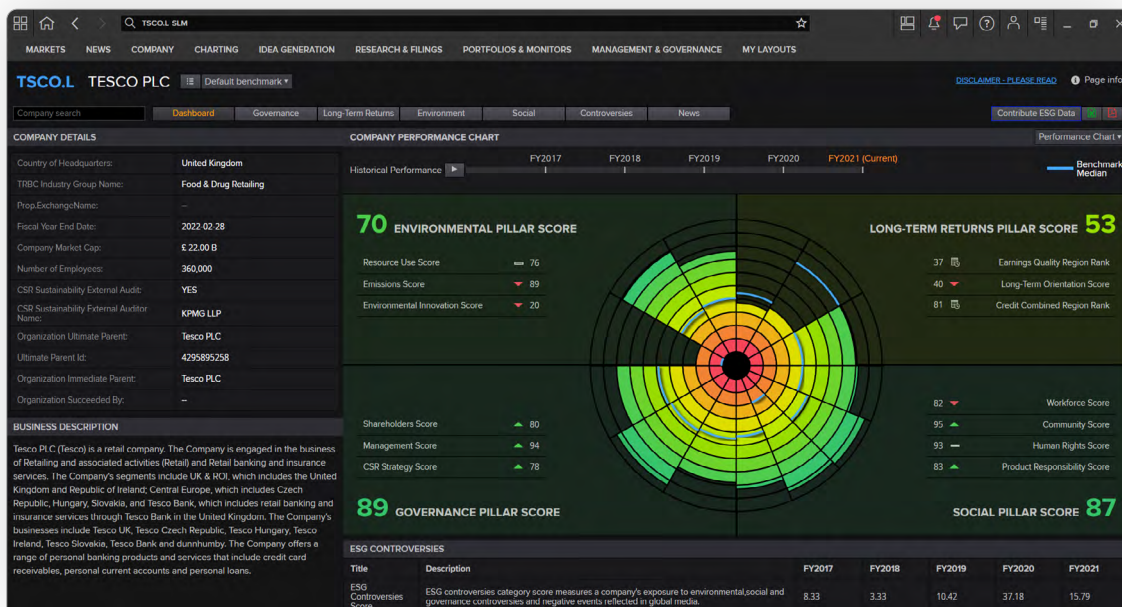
TSCO.L SLM

MARKETS NEWS COMPANY CHARTING IDEA GENERATION RESEARCH & FILINGS PORTFOLIOS & MONITORS MANAGEMENT & GOVERNANCE MY LAYOUTS

TSCO.L TESCO PLC Default benchmark

DISCLAIMER - PLEASE READ Page info

Company search Dashboard Governance Long-Term Returns Environment Social Controversies News Contribute ESG Data

COMPANY DETAILS

| | |
|---|---|
| Country of Headquarters: | United Kingdom |
| TRBC Industry Group Name: | Food & Drug Retailing |
| Prop.ExchangeName: | -- |
| Fiscal Year End Date: | 2022-02-28 |
| Company Market Cap: | £ 22.00 B |
| Number of Employees: | 360,000 |
| CSR Sustainability External Audit: | YES |
| CSR Sustainability External Auditor Name: | KPMG LLP |
| Organization Ultimate Parent: | Tesco PLC |
| Ultimate Parent Id: | 4295895258 |
| Organization Immediate Parent: | Tesco PLC |
| Organization Succeeded By: | -- |

BUSINESS DESCRIPTION

Tesco PLC (Tesco) is a retail company. The Company is engaged in the business of Retailing and associated activities (Retail) and Retail banking and insurance services. The Company's segments include UK & ROI, which includes the United Kingdom and Republic of Ireland; Central Europe, which includes Czech Republic, Hungary, Slovakia, and Tesco Bank, which includes retail banking and insurance services through Tesco Bank in the United Kingdom. The Company's businesses include Tesco UK, Tesco Czech Republic, Tesco Hungary, Tesco Ireland, Tesco Slovakia, Tesco Bank and dunnhumby. The Company offers a range of personal banking products and services that include credit card receivables, personal current accounts and personal loans.

COMPANY PERFORMANCE CHART

Performance Chart

Historical Performance FY2017 FY2018 FY2019 FY2020 FY2021 (Current)

Benchmark Median

70 ENVIRONMENTAL PILLAR SCORE

Resource Use Score 76
Emissions Score 89
Environmental Innovation Score 20

LONG-TERM RETURNS PILLAR SCORE 53

37 Earnings Quality Region Rank
40 Long-Term Orientation Score
81 Credit Combined Region Rank

Shareholders Score 80
Management Score 94
CSR Strategy Score 78

89 GOVERNANCE PILLAR SCORE

82 Workforce Score
95 Community Score
93 Human Rights Score
83 Product Responsibility Score

SOCIAL PILLAR SCORE 87

ESG CONTROVERSIES

| Title | Description | FY2017 | FY2018 | FY2019 | FY2020 | FY2021 |
|---|---|---|---|---|---|---|
| ESG Controversies Score | ESG controversies category score measures a company's exposure to environmental,social and governance controversies and negative events reflected in global media. | 8.33 | 3.33 | 10.42 | 37.18 | 15.79 |